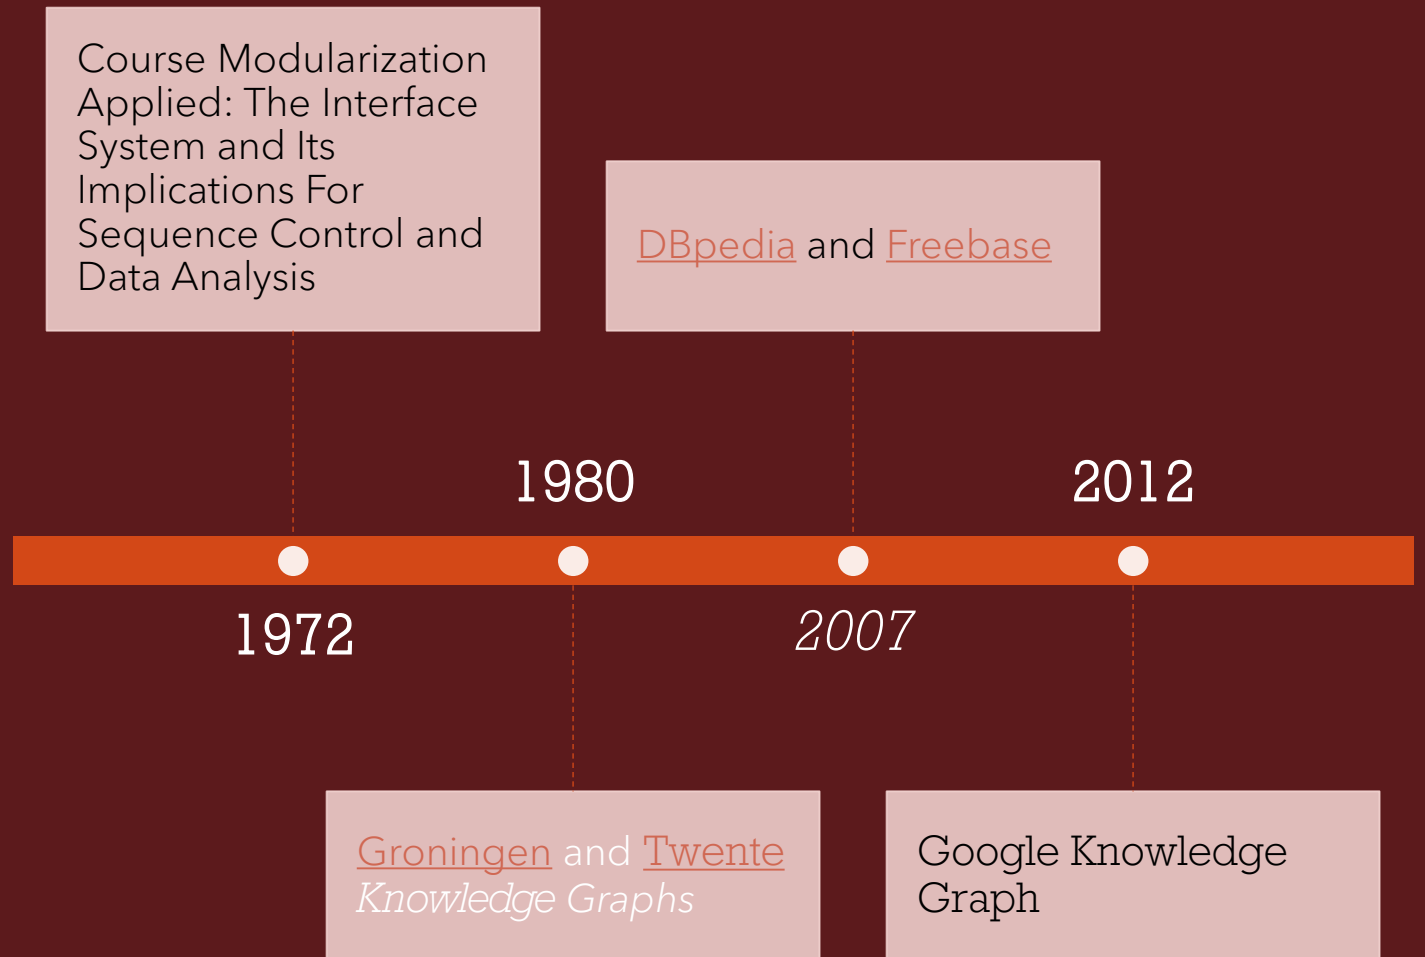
Course Modularization Applied: The Interface System and Its Implications For Sequence Control and Data Analysis

DBpedia and Freebase

1980

2012

1972

2007

Groningen and Twente
Knowledge Graphs

Google Knowledge Graph